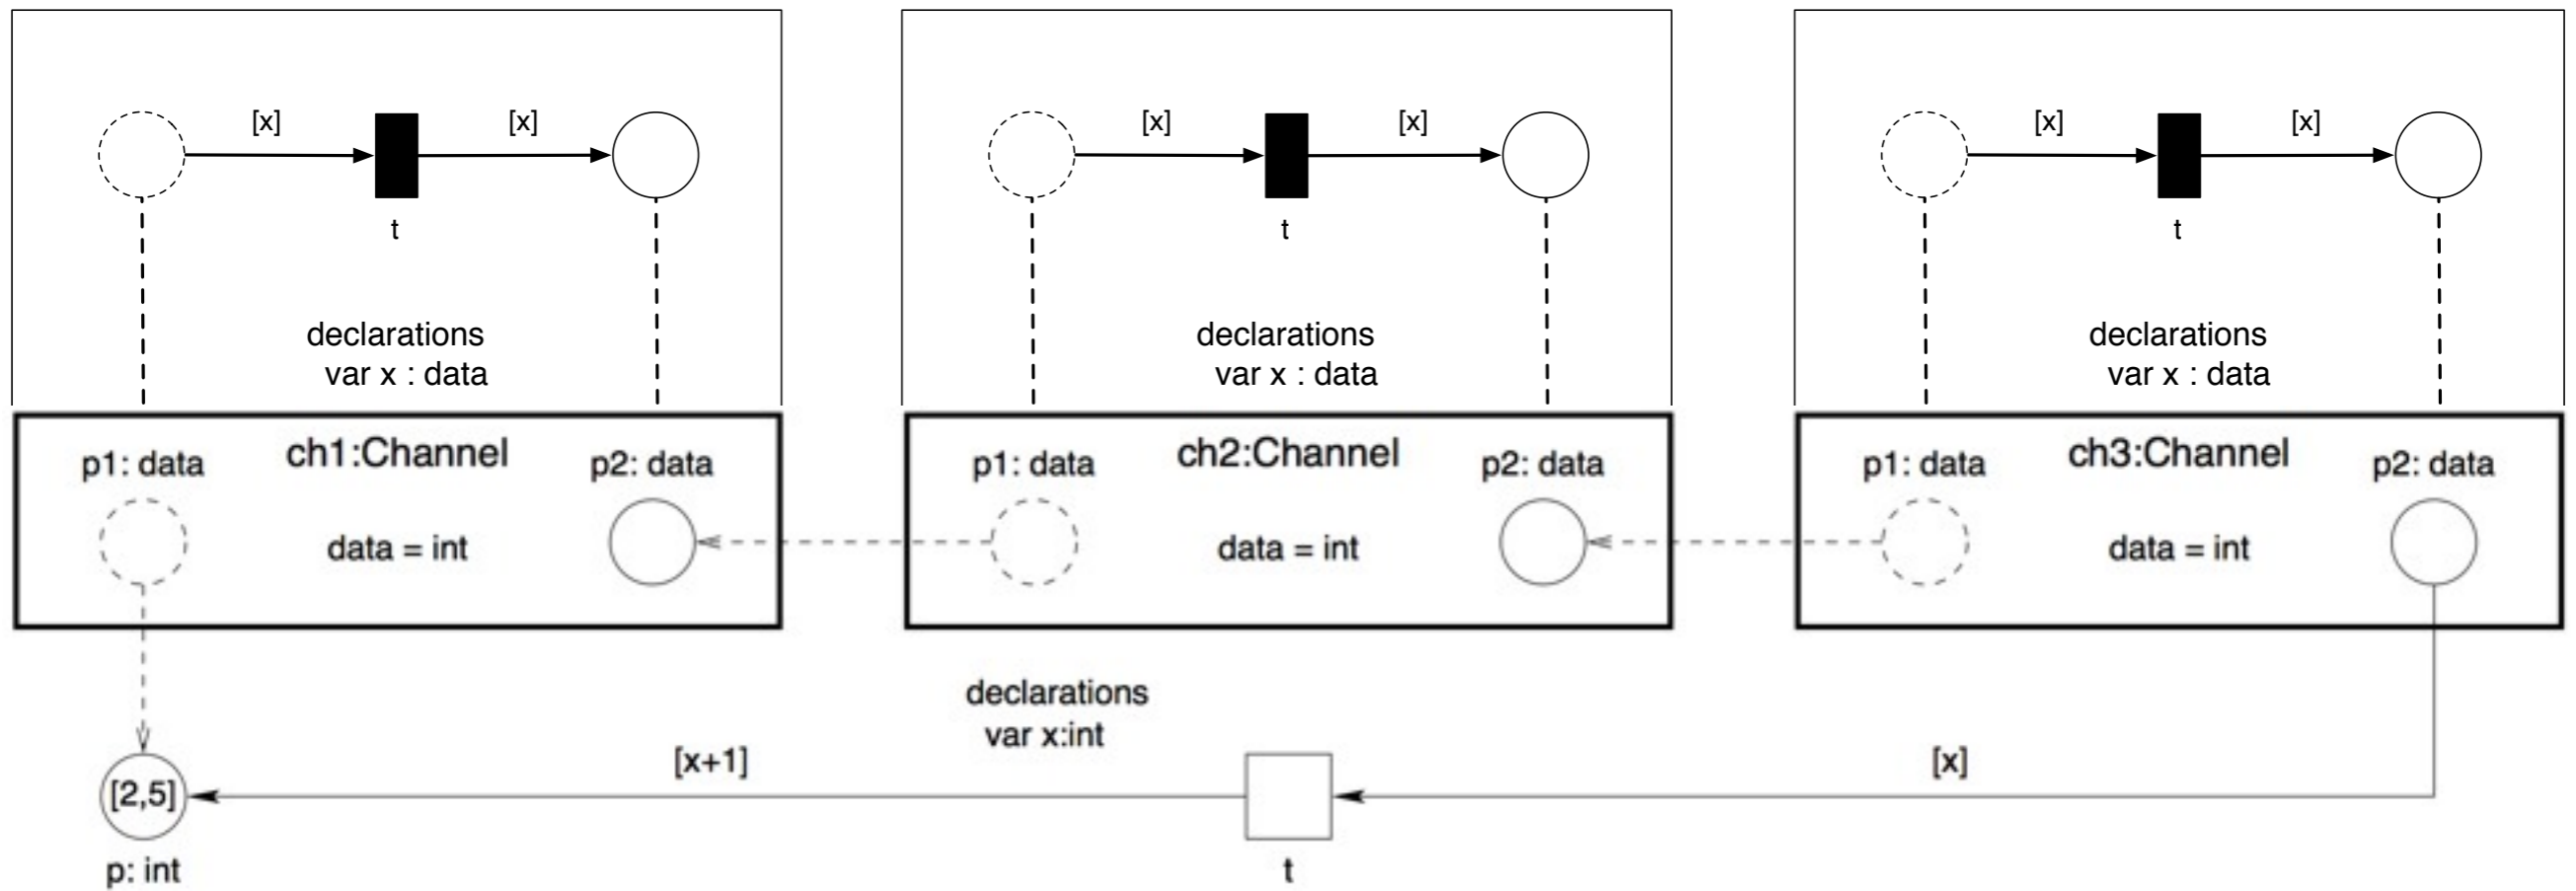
[x]
[x]
t
declarations
var x : data

[x]
[x]
t
declarations
var x : data

[x]
[x]
t
declarations
var x : data

p1: data
ch1:Channel
p2: data
data = int

p1: data
ch2:Channel
p2: data
data = int

p1: data
ch3:Channel
p2: data
data = int

declarations
var x:int

[x+1]
[x]
[2,5]
p: int
t